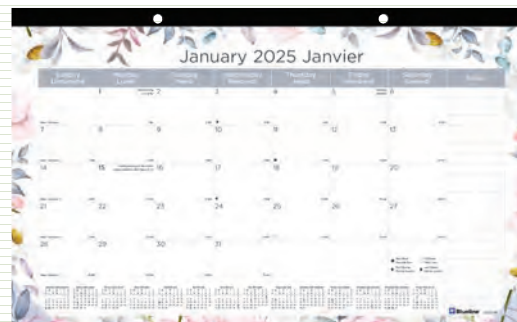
January 2025 Janvier

| Sunday Dimanche | Monday Lundi | Tuesday Mardi | Wednesday Mercredi | Thursday Jeudi | Friday Vendredi | Saturday Samedi | Notes |
|---|---|---|---|---|---|---|---|
| | | | 1 | 2 | 3 | 4 | |
| 5 | 6 | 7 | 8 | 9 | 10 | 11 | |
| 12 | 13 | 14 | 15 | 16 | 17 | 18 | |
| 19 | 20 | 21 | 22 | 23 | 24 | 25 | |
| 26 | 27 | 28 | 29 | 30 | 31 | | |

Blueline